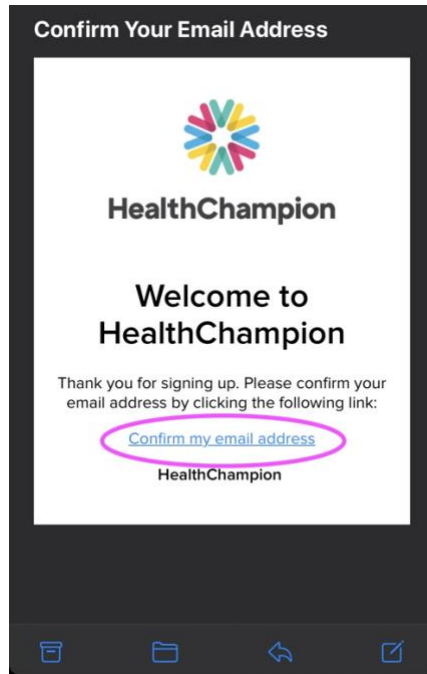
Confirm Your Email Address

HealthChampion

Welcome to HealthChampion

Thank you for signing up. Please confirm your email address by clicking the following link:

Confirm my email address

HealthChampion